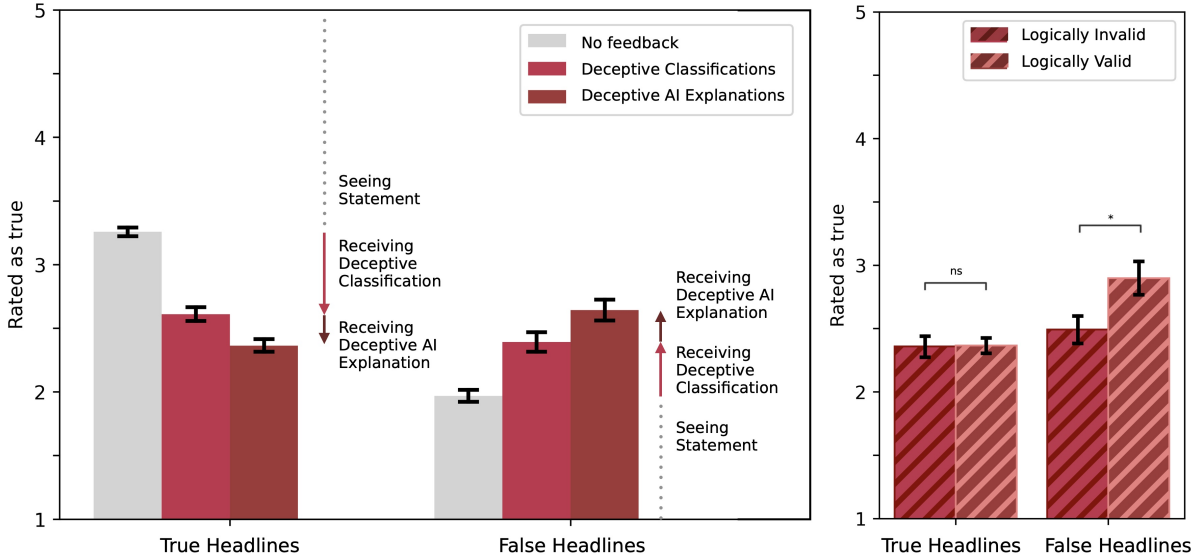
No feedback
Deceptive Classifications
Deceptive AI Explanations

Rated as true

5
4
3
2
1

Seeing Statement
Receiving Deceptive Classification
Receiving Deceptive AI Explanation

Receiving Deceptive AI Explanation
Receiving Deceptive Classification
Seeing Statement

True Headlines
False Headlines

Logically Invalid
Logically Valid

Rated as true

5
4
3
2
1

ns
*

True Headlines
False Headlines